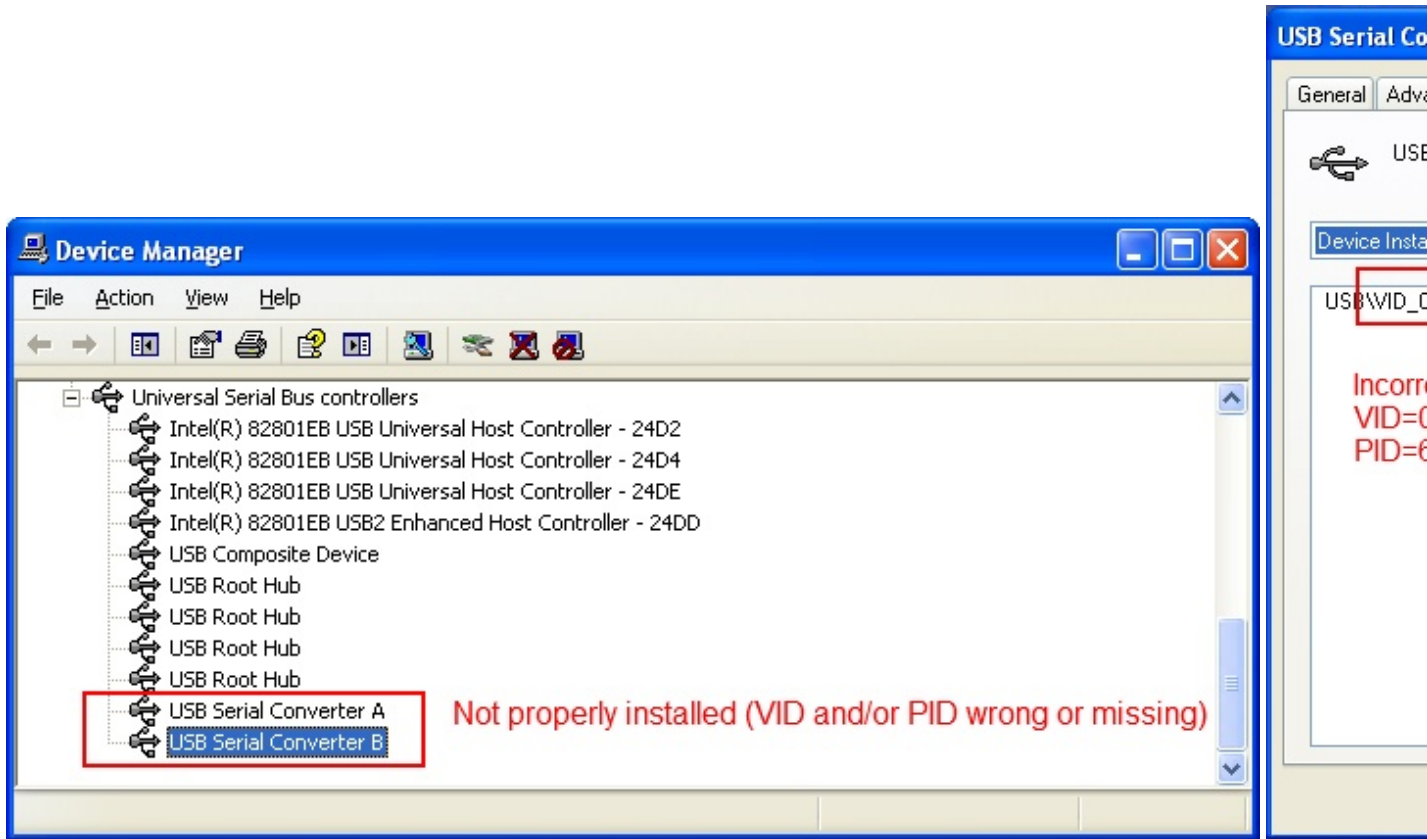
Device Manager

File Action View Help

Universal Serial Bus controllers
Intel(R) 82801EB USB Universal Host Controller - 24D2
Intel(R) 82801EB USB Universal Host Controller - 24D4
Intel(R) 82801EB USB Universal Host Controller - 24DE
Intel(R) 82801EB USB2 Enhanced Host Controller - 24DD
USB Composite Device
USB Root Hub
USB Root Hub
USB Root Hub
USB Root Hub
USB Serial Converter A
USB Serial Converter B

Not properly installed (VID and/or PID wrong or missing)

USB Serial Co

General Adva

USE

Device Insta

USB\VID_0

Incorr
VID=0
PID=6